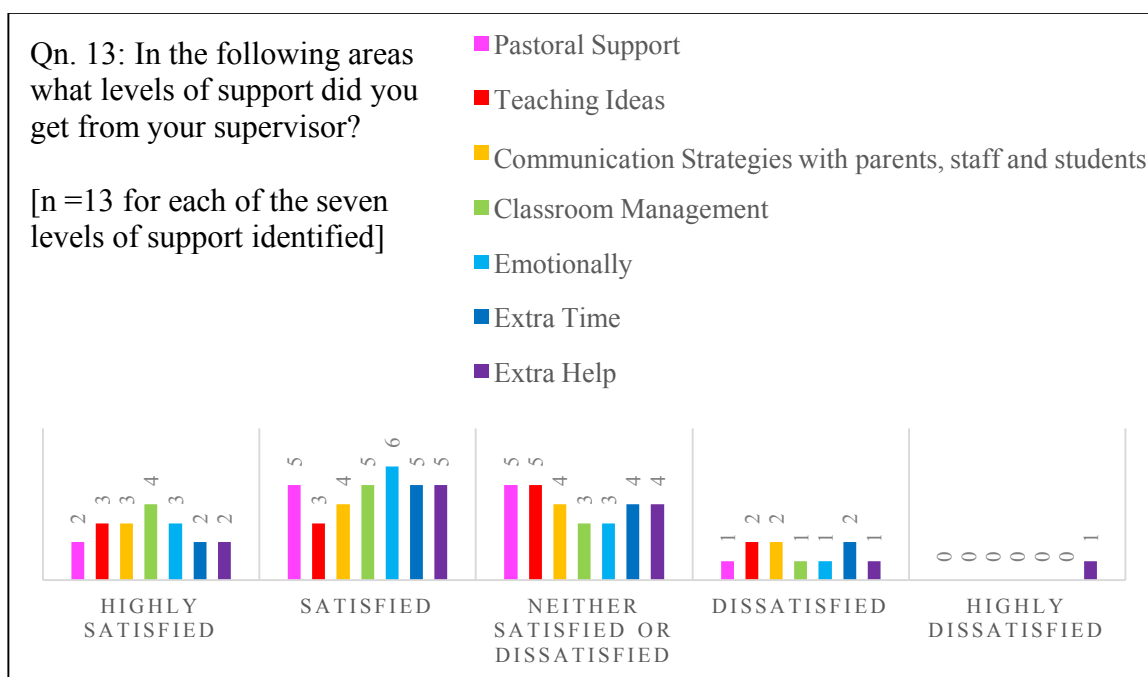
Qn. 13: In the following areas what levels of support did you get from your supervisor?

[n =13 for each of the seven levels of support identified]

Pastoral Support

Teaching Ideas

Communication Strategies with parents, staff and students

Classroom Management

Emotionally

Extra Time

Extra Help

2 3 3 4 3 2 2

HIGHLY SATISFIED

5 3 4 5 6 5 5

SATISFIED

5 5 4 3 3 4 4

NEITHER SATISFIED OR DISSATISFIED

1 2 2 1 1 2 1

DISSATISFIED

0 0 0 0 0 0 1

HIGHLY DISSATISFIED